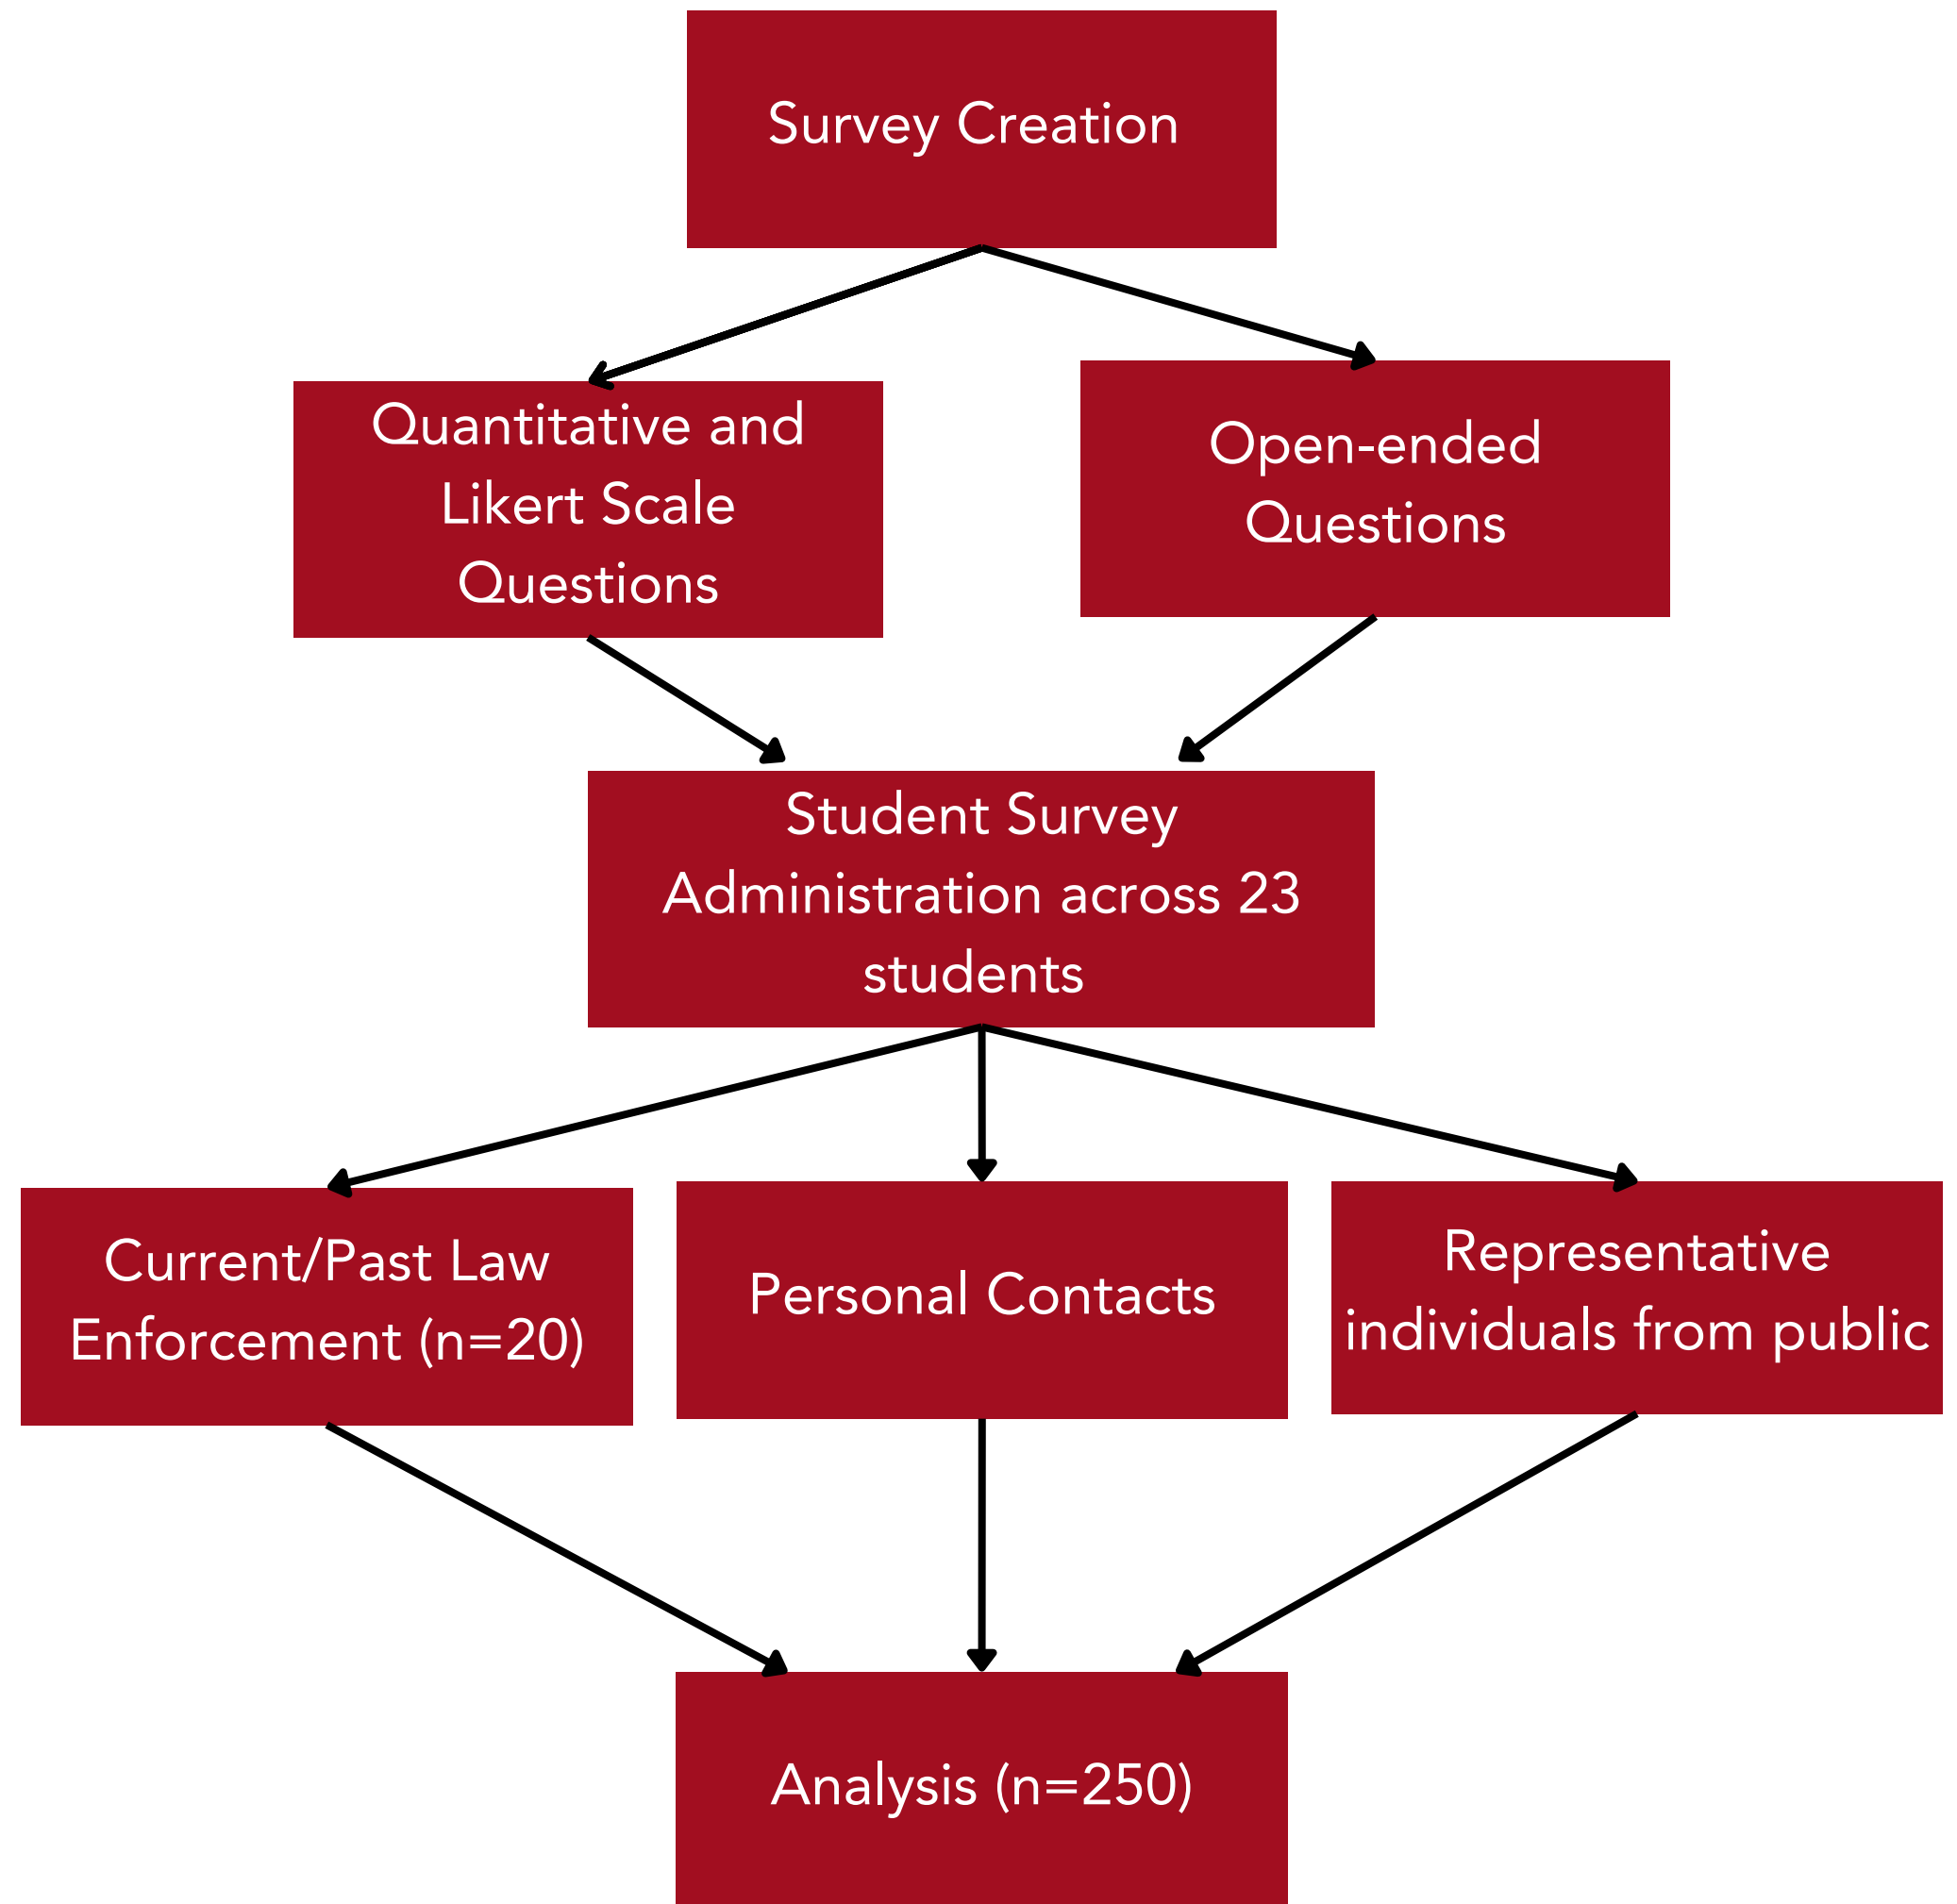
Survey Creation

Quantitative and Likert Scale Questions

Open-ended Questions

Student Survey Administration across 23 students

Current/Past Law Enforcement (n=20)

Personal Contacts

Representative individuals from public

Analysis (n=250)